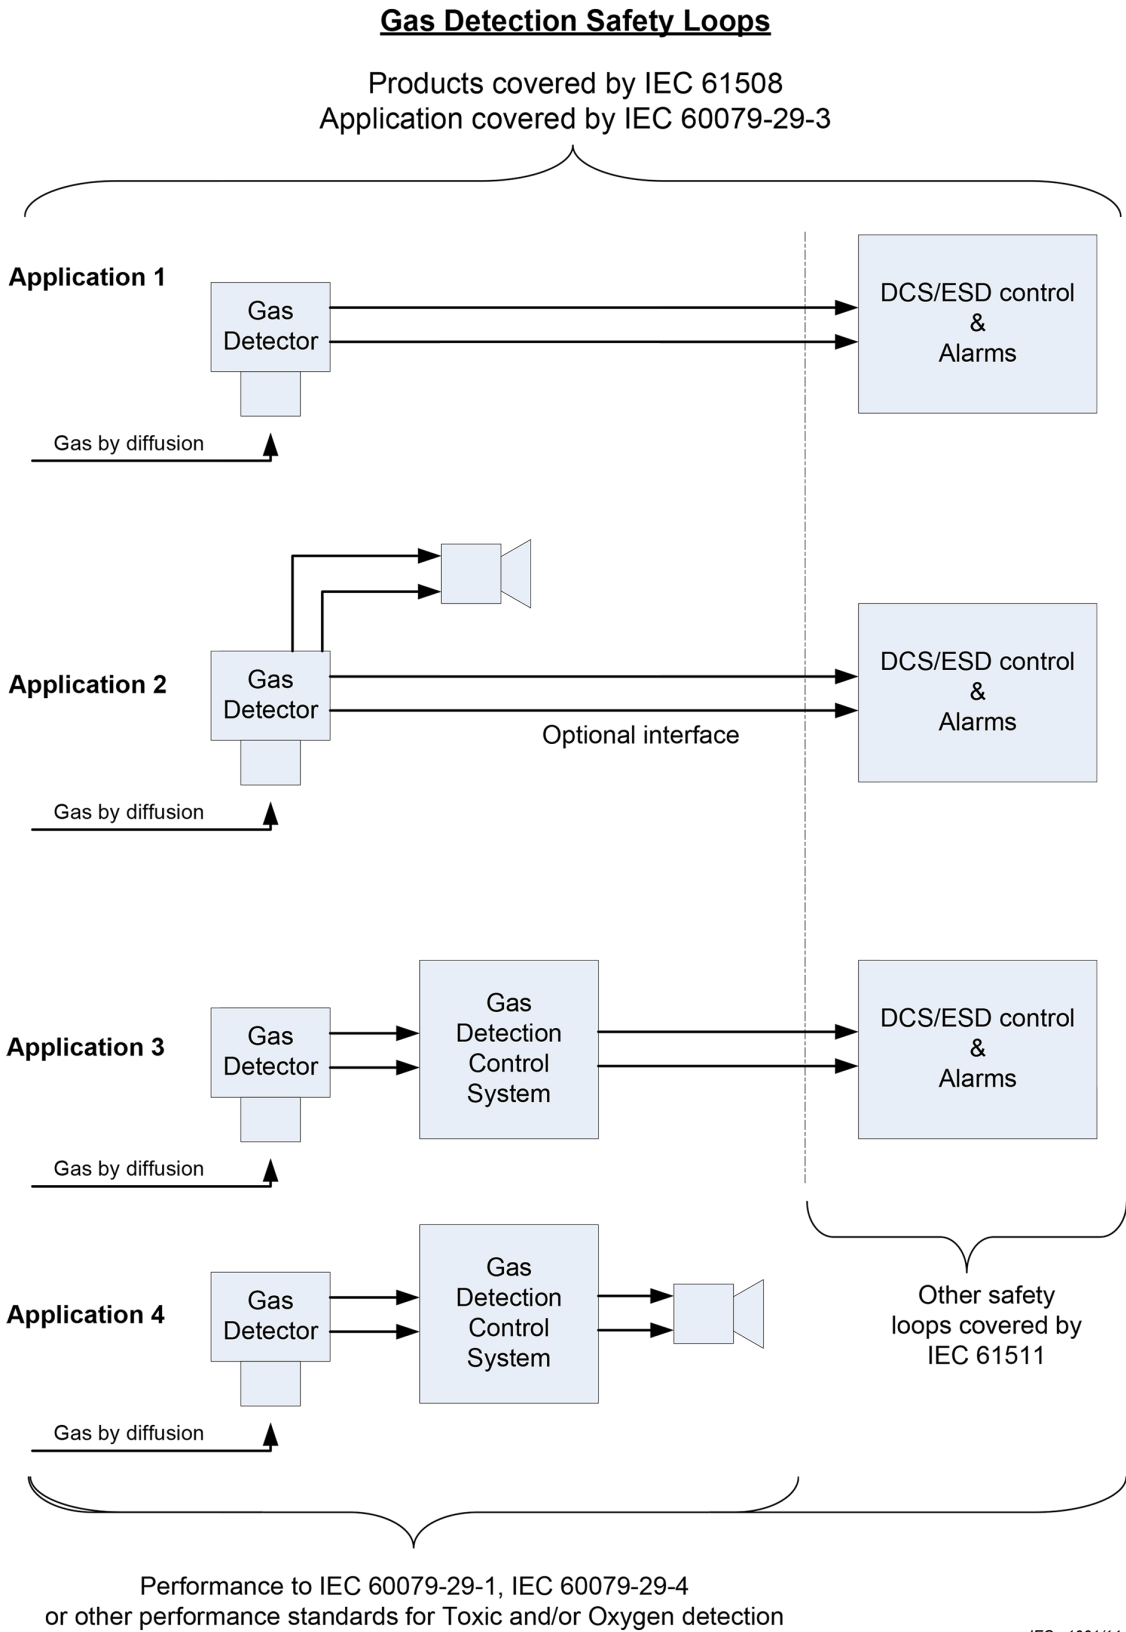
Gas Detection Safety Loops

Products covered by IEC 61508
Application covered by IEC 60079-29-3

Application 1

Gas Detector

DCS/ESD control & Alarms

Gas by diffusion

Application 2

Gas Detector

DCS/ESD control & Alarms

Optional interface

Gas by diffusion

Application 3

Gas Detector

Gas Detection Control System

DCS/ESD control & Alarms

Gas by diffusion

Application 4

Gas Detector

Gas Detection Control System

Gas by diffusion

Other safety loops covered by IEC 61511

Performance to IEC 60079-29-1, IEC 60079-29-4
or other performance standards for Toxic and/or Oxygen detection

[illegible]